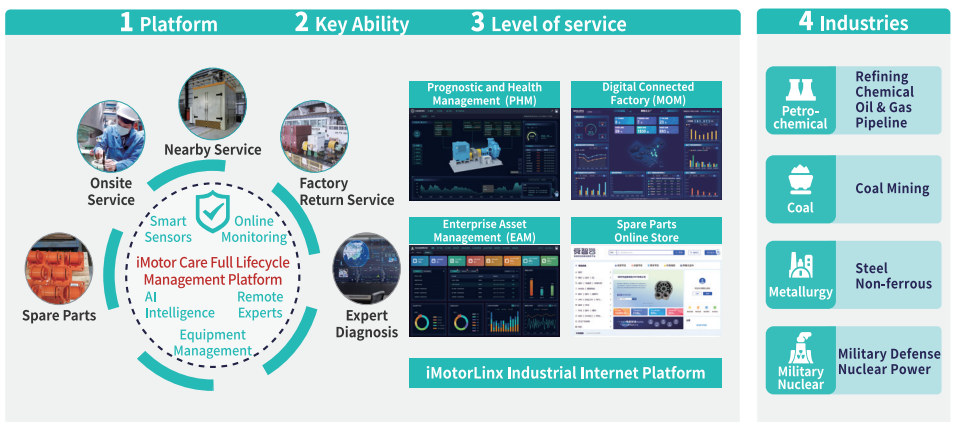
1 Platform 2 Key Ability 3 Level of service

4 Industries

Nearby Service

Onsite Service

Factory Return Service

Smart Sensors

Online Monitoring

iMotor Care Full Lifecycle Management Platform

AI Intelligence

Remote Experts

Equipment Management

Spare Parts

Expert Diagnosis

Prognostic and Health Management (PHM)

Digital Connected Factory (MOM)

Enterprise Asset Management (EAM)

Spare Parts Online Store

iMotorLinx Industrial Internet Platform

Petro-chemical

Refining Chemical Oil & Gas Pipeline

Coal

Coal Mining

Metallurgy

Steel Non-ferrous

Military Nuclear

Military Defense Nuclear Power